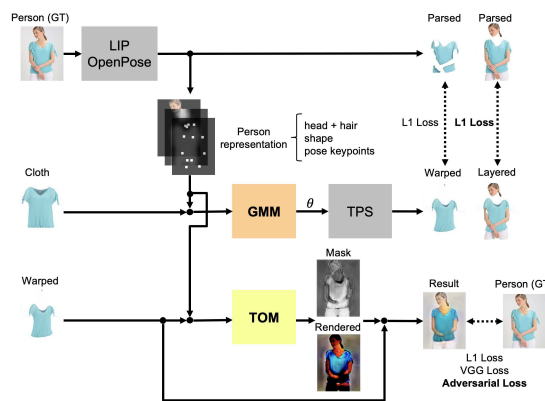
Person (GT)

LIP
OpenPose

Parsed

Parsed

Person representation

head + hair
shape
pose keypoints

L1 Loss

**L1 Loss**

Cloth

GMM

$\theta$

TPS

Warped

Layered

Warped

TOM

Mask

Rendered

Result

Person (G

L1 Loss
VGG Loss
**Adversarial Loss**